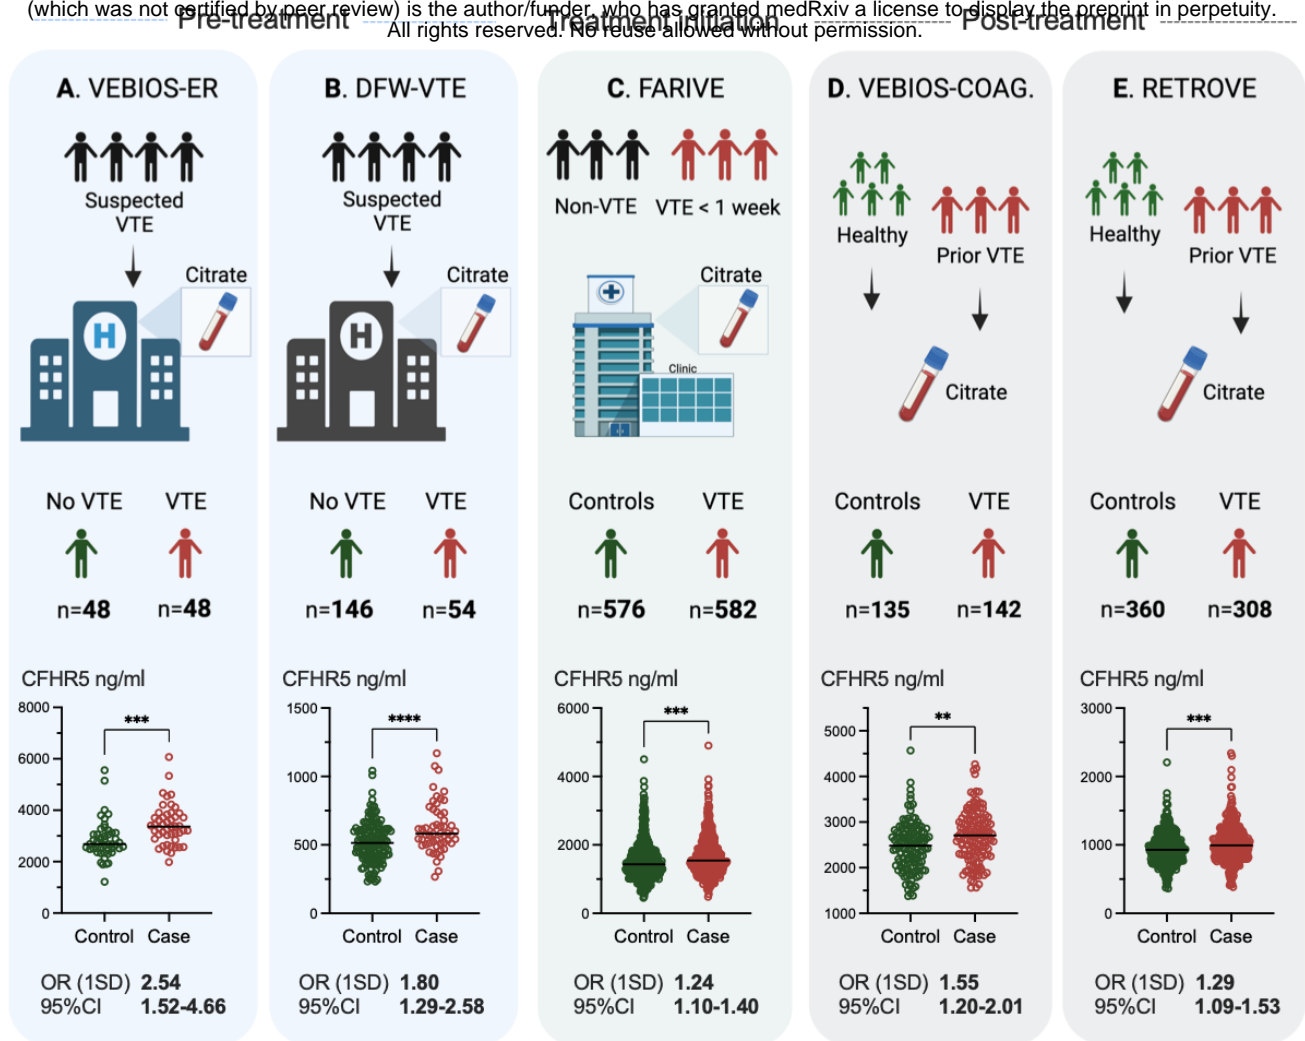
(which was not certified by peer review) is the author/funder, who has granted medRxiv a license to display the preprint in perpetuity. All rights reserved. No reuse allowed without permission.

Pre-treatment
Treatment initiation
Post-treatment

A. VEBIOS-ER
Suspected VTE
Citrate
No VTE VTE
n=48 n=48
CFHR5 ng/ml
8000
6000
4000
2000
0
***
Control Case
OR (1SD) 2.54
95%CI 1.52-4.66

B. DFW-VTE
Suspected VTE
Citrate
No VTE VTE
n=146 n=54
CFHR5 ng/ml
1500
1000
500
0
****
Control Case
OR (1SD) 1.80
95%CI 1.29-2.58

C. FARIVE
Non-VTE VTE < 1 week
Citrate
Clinic
Controls VTE
n=576 n=582
CFHR5 ng/ml
6000
4000
2000
0
***
Control Case
OR (1SD) 1.24
95%CI 1.10-1.40

D. VEBIOS-COAG.
Healthy Prior VTE
Citrate
Controls VTE
n=135 n=142
CFHR5 ng/ml
5000
4000
3000
2000
1000
**
Control Case
OR (1SD) 1.55
95%CI 1.20-2.01

E. RETROVE
Healthy Prior VTE
Citrate
Controls VTE
n=360 n=308
CFHR5 ng/ml
3000
2000
1000
0
***
Control Case
OR (1SD) 1.29
95%CI 1.09-1.53